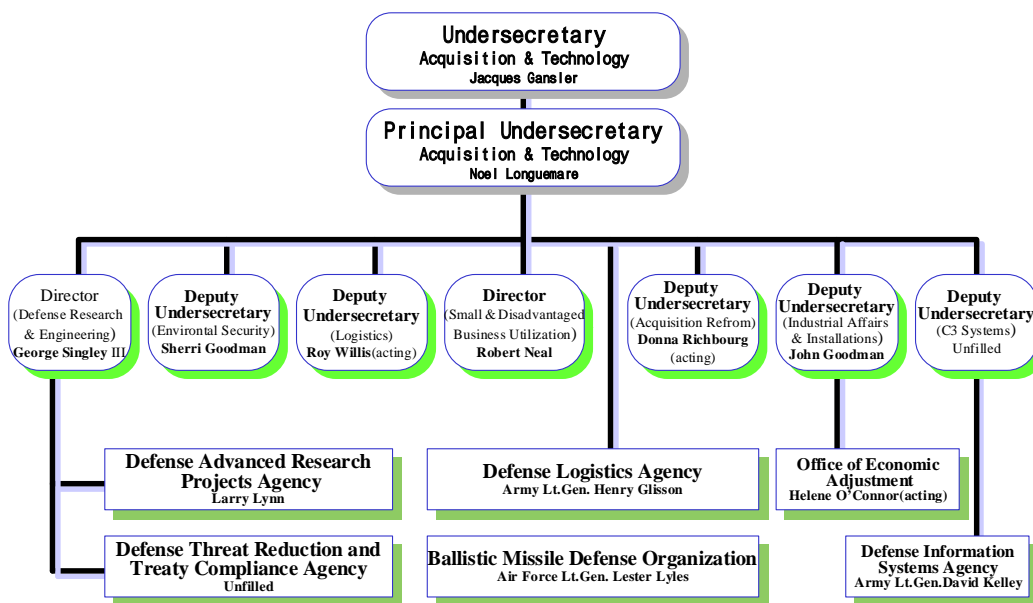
Undersecretary
Acquisition & Technology
Jacques Gansler

Principal Undersecretary
Acquisition & Technology
Noel Longuemare

Director
(Defense Research & Engineering)
George Singley III

Deputy Undersecretary
(Environtal Security)
Sherri Goodman

Deputy Undersecretary
(Logistics)
Roy Willis(acting)

Director
(Small & Disadvantaged Business Utilization)
Robert Neal

Deputy Undersecretary
(Acquisition Refrom)
Donna Richbourg
(acting)

Deputy Undersecretary
(Industrial Affairs & Installations)
John Goodman

Deputy Undersecretary
(C3 Systems)
Unfilled

Defense Advanced Research Projects Agency
Larry Lynn

Defense Threat Reduction and Treaty Compliance Agency
Unfilled

Defense Logistics Agency
Army Lt.Gen. Henry Glisson

Ballistic Missile Defense Organization
Air Force Lt.Gen. Lester Lyles

Office of Economic Adjustment
Helene O'Connor(acting)

Defense Information Systems Agency
Army Lt.Gen.David Kelley